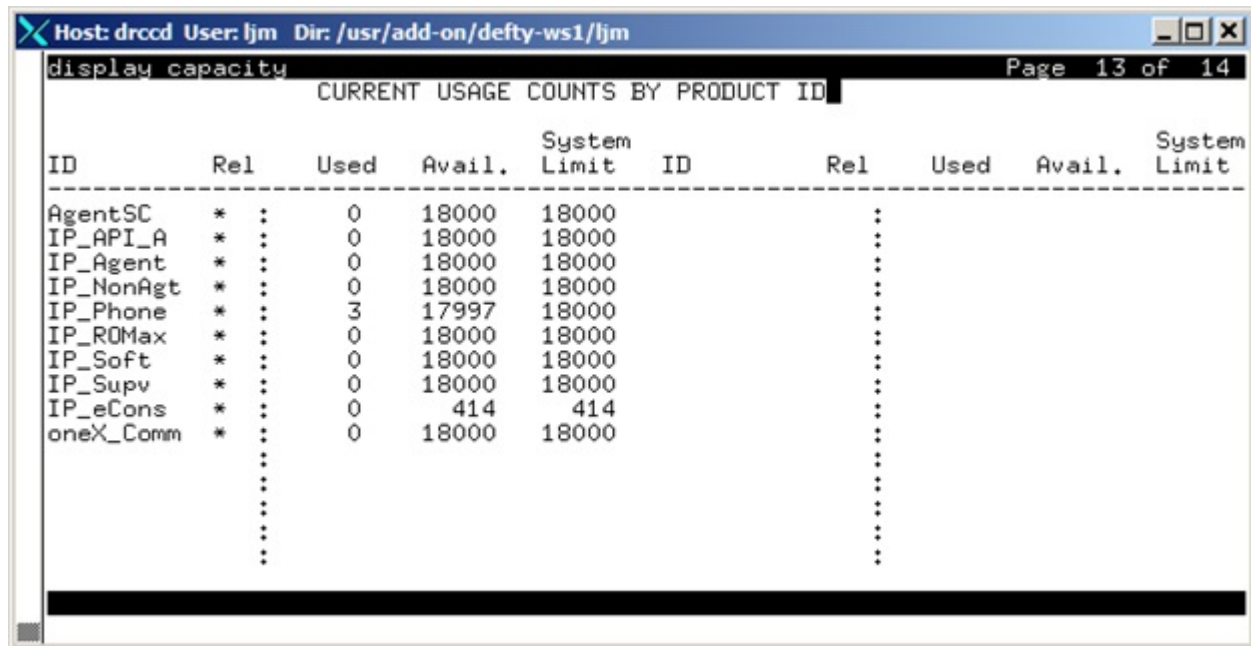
Host: drccd User: ljm Dir: /usr/add-on/defty-ws1/ljm

display capacity Page 13 of 14

CURRENT USAGE COUNTS BY PRODUCT ID

| ID | Rel | Used | Avail. | System Limit | ID | Rel | Used | Avail. | System Limit |
|---|---|---|---|---|---|---|---|---|---|
| AgentSC | * : | 0 | 18000 | 18000 | | : | | | |
| IP_API_A | * : | 0 | 18000 | 18000 | | : | | | |
| IP_Agent | * : | 0 | 18000 | 18000 | | : | | | |
| IP_NonAgt | * : | 0 | 18000 | 18000 | | : | | | |
| IP_Phone | * : | 3 | 17997 | 18000 | | : | | | |
| IP_ROMax | * : | 0 | 18000 | 18000 | | : | | | |
| IP_Soft | * : | 0 | 18000 | 18000 | | : | | | |
| IP_Supv | * : | 0 | 18000 | 18000 | | : | | | |
| IP_eCons | * : | 0 | 414 | 414 | | : | | | |
| oneX_Comm | * : | 0 | 18000 | 18000 | | : | | | |